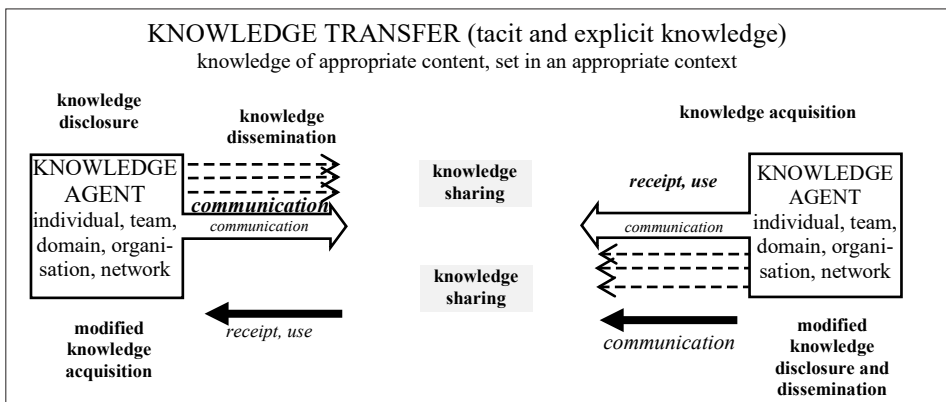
KNOWLEDGE TRANSFER (tacit and explicit knowledge)
knowledge of appropriate content, set in an appropriate context

knowledge disclosure

knowledge dissemination

knowledge acquisition

KNOWLEDGE AGENT individual, team, domain, organisation, network

communication

communication

knowledge sharing

receipt, use

communication

KNOWLEDGE AGENT individual, team, domain, organisation, network

knowledge sharing

receipt, use

communication

modified knowledge acquisition

modified knowledge disclosure and dissemination